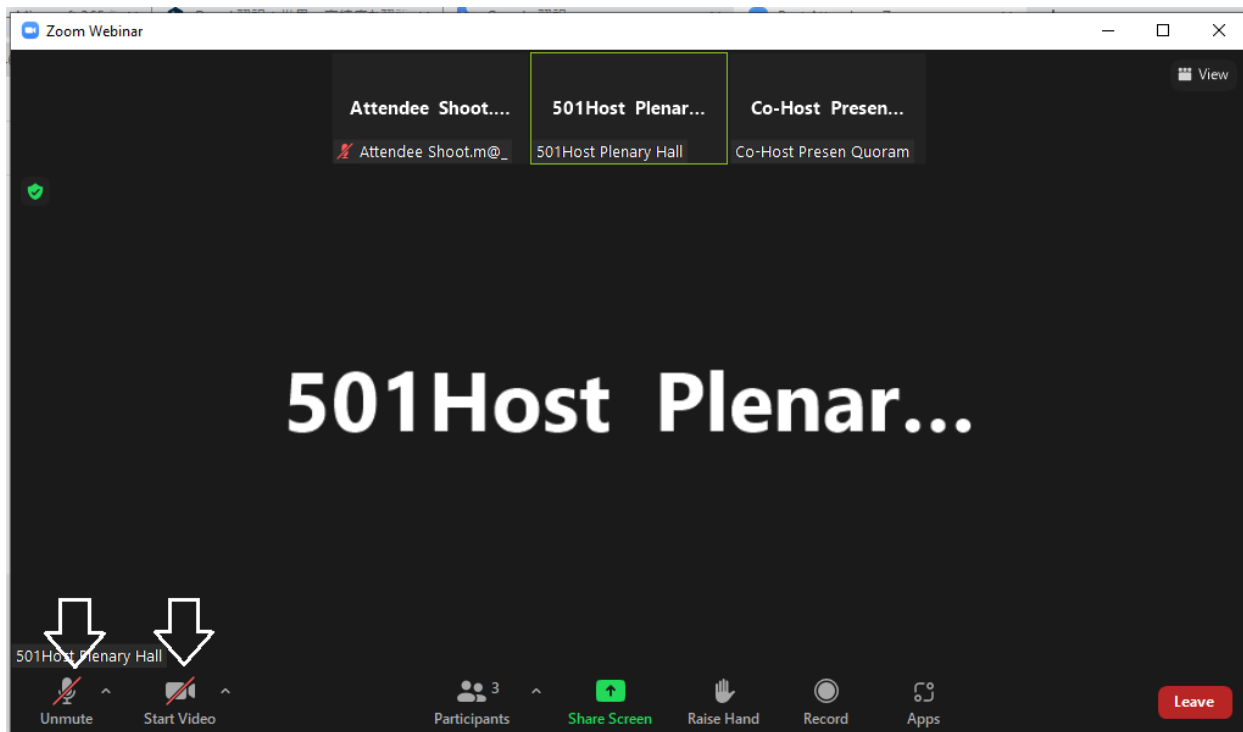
Zoom Webinar

View

Attendee Shoot....

Attendee Shoot.m@_

501Host Plenar...

501Host Plenary Hall

Co-Host Presen...

Co-Host Presen Quoram

501Host Plenar...

501Host Plenary Hall

Unmute

Start Video

3

Participants

Share Screen

Raise Hand

Record

Apps

Leave